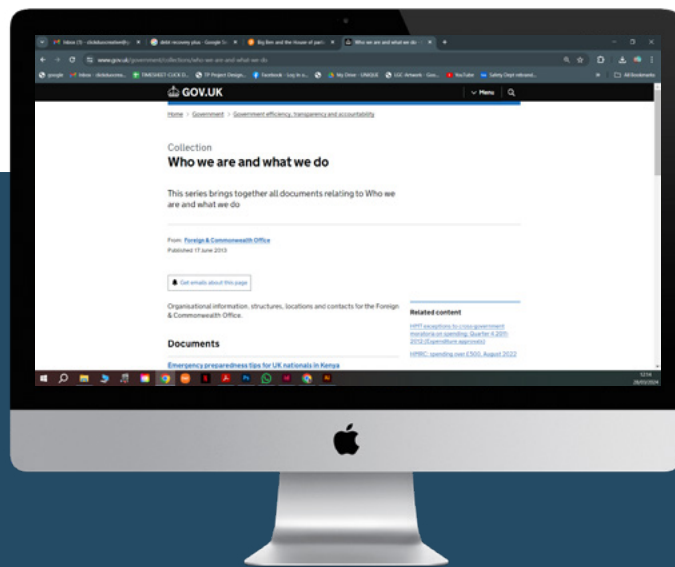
Inbox (3) - clicksuccessfwd@... debt recovery plus - Google S... Big Ben and the House of parl... Who we are and what we do

www.gov.uk/government/collections/who-we-are-and-what-we-do

google Inbox - clicksuccess... TIMESHEET CLICK D... TF Project Design... Facebook - Log in o... My Drive - UNIQUE UGC Network - Goo... YouTube Safety Dept rebrand... All Bookmarks

GOV.UK

Menu

Home > Government > Government efficiency, transparency and accountability

Collection

Who we are and what we do

This series brings together all documents relating to Who we are and what we do

From: Foreign & Commonwealth Office

Published 17 June 2013

Get emails about this page

Organisational information, structures, locations and contacts for the Foreign & Commonwealth Office.

Related content

HMT exceptions to cross government moratoria on spending: Quarter 4 2011-2012 (Expenditure approvals)

HMRC: spending over £500, August 2022

Documents

Emergency preparedness tips for UK nationals in Kenya

12:14
28/02/2024